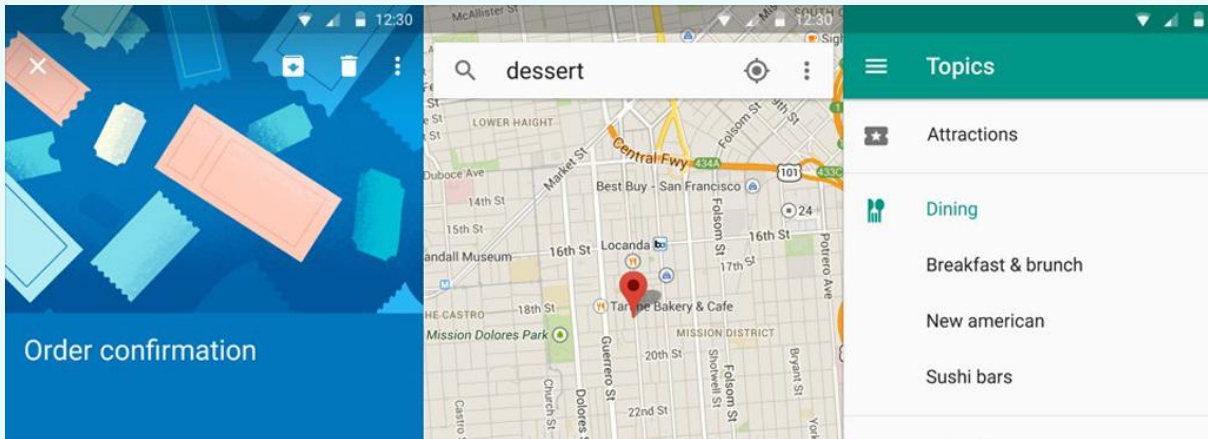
12:30

Order confirmation

McAllister St
12:30
dessert
LOWER HAIGHT
Market St
Central Fwy
434A
Folsom St
101
433C
Duboce Ave
Best Buy - San Francisco
14th St
24
15th St
Locanda
16th St
16th St
andall Museum
17th St
Potrero Ave
HE CASTRO
18th St
Tartine Bakery & Cafe
Mission Dolores Park
MISSION DISTRICT
20th St
Guerrero St
Church St
Dolores St
Shotwell St
Folsom St
Bryant St
Castro
22nd St
York

Topics
Attractions
Dining
Breakfast & brunch
New american
Sushi bars